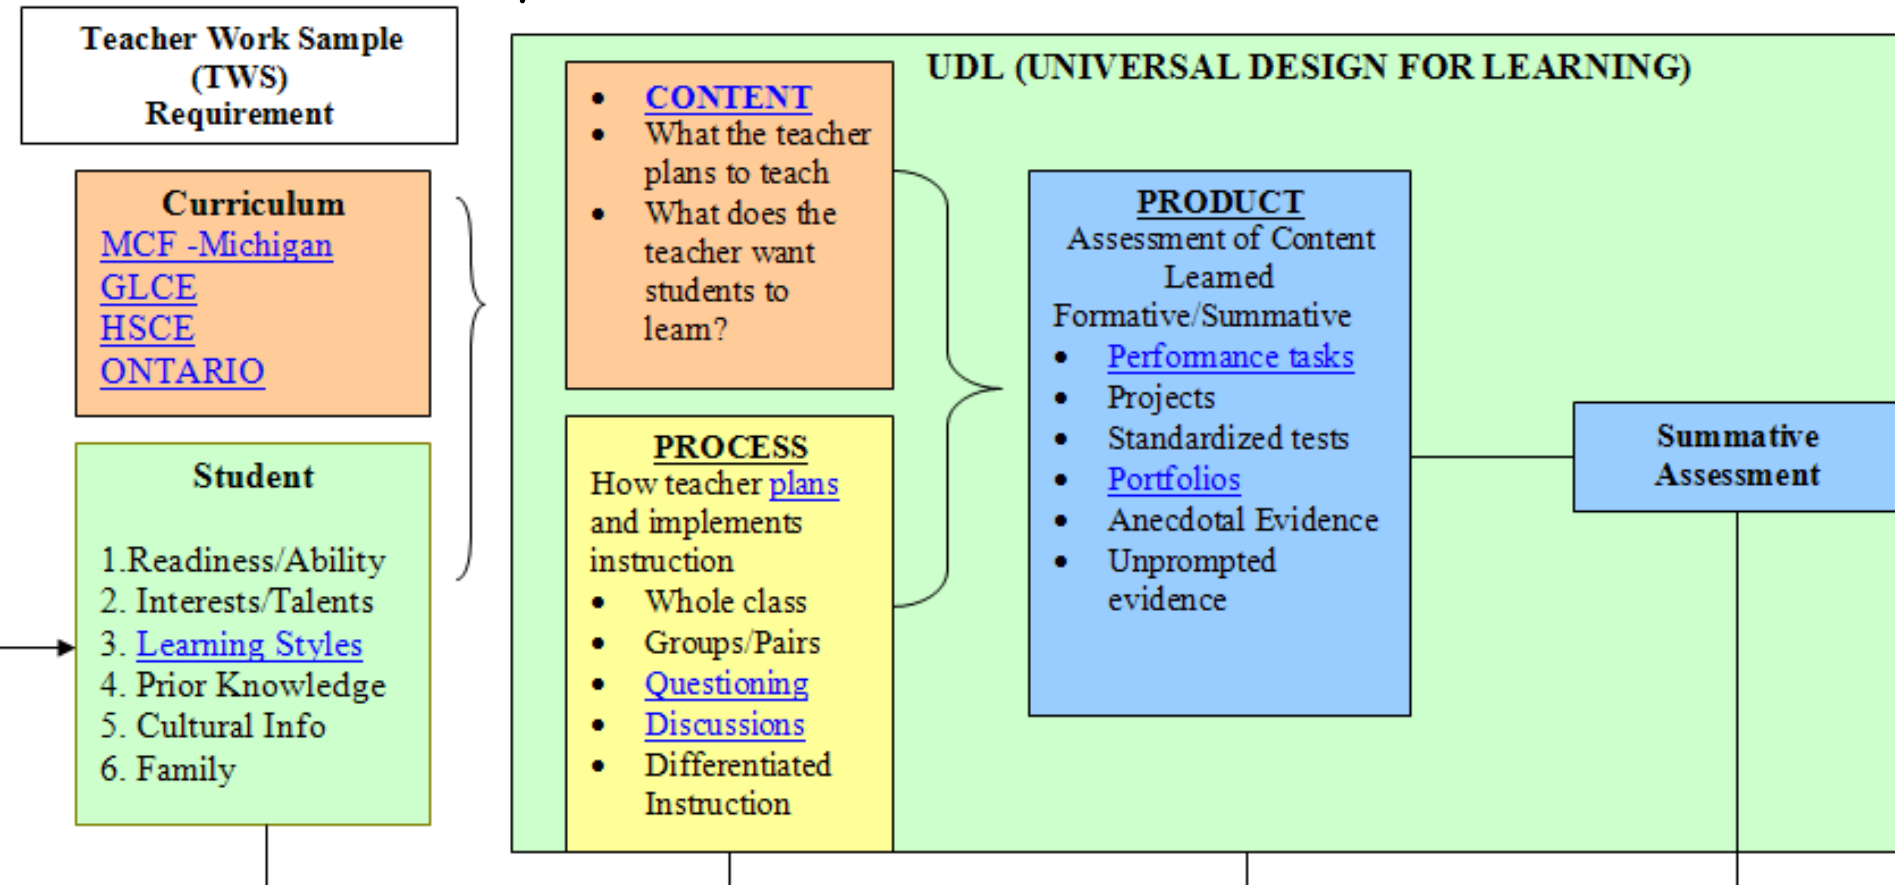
Teacher Work Sample (TWS) Requirement

Curriculum
MCF -Michigan
GLCE
HSCE
ONTARIO

Student

1.Readiness/Ability
2. Interests/Talents
3. Learning Styles
4. Prior Knowledge
5. Cultural Info
6. Family

UDL (UNIVERSAL DESIGN FOR LEARNING)

- CONTENT
- What the teacher plans to teach
- What does the teacher want students to learn?

PROCESS
How teacher plans and implements instruction
- Whole class
- Groups/Pairs
- Questioning
- Discussions
- Differentiated Instruction

PRODUCT
Assessment of Content Learned
Formative/Summative
- Performance tasks
- Projects
- Standardized tests
- Portfolios
- Anecdotal Evidence
- Unprompted evidence

Summative Assessment